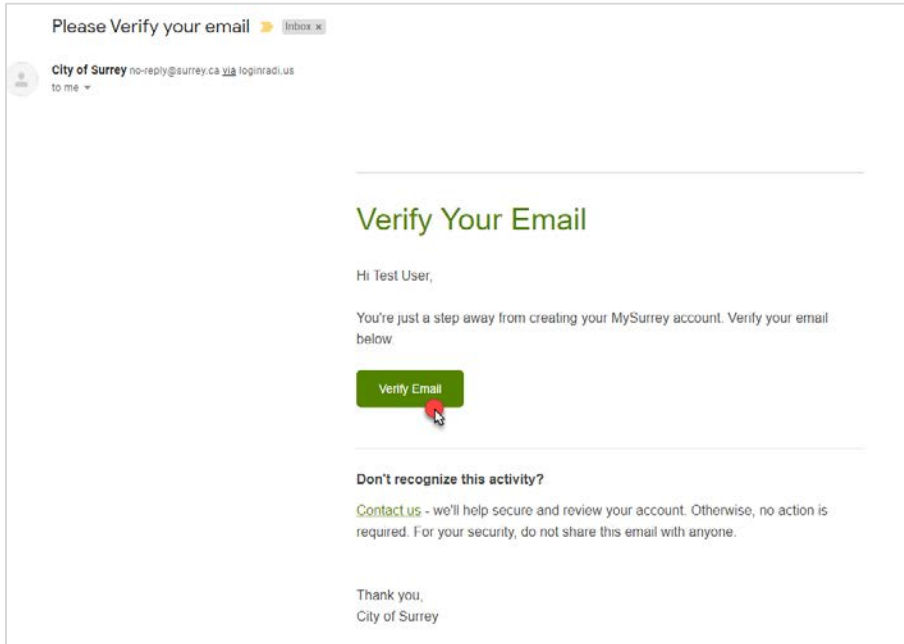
Please Verify your email Inbox x

City of Surrey no-reply@surrey.ca via loginradi.us
to me

Verify Your Email

Hi Test User,

You're just a step away from creating your MySurrey account. Verify your email below.

Verify Email

Don't recognize this activity?

Contact us - we'll help secure and review your account. Otherwise, no action is required. For your security, do not share this email with anyone.

Thank you,
City of Surrey